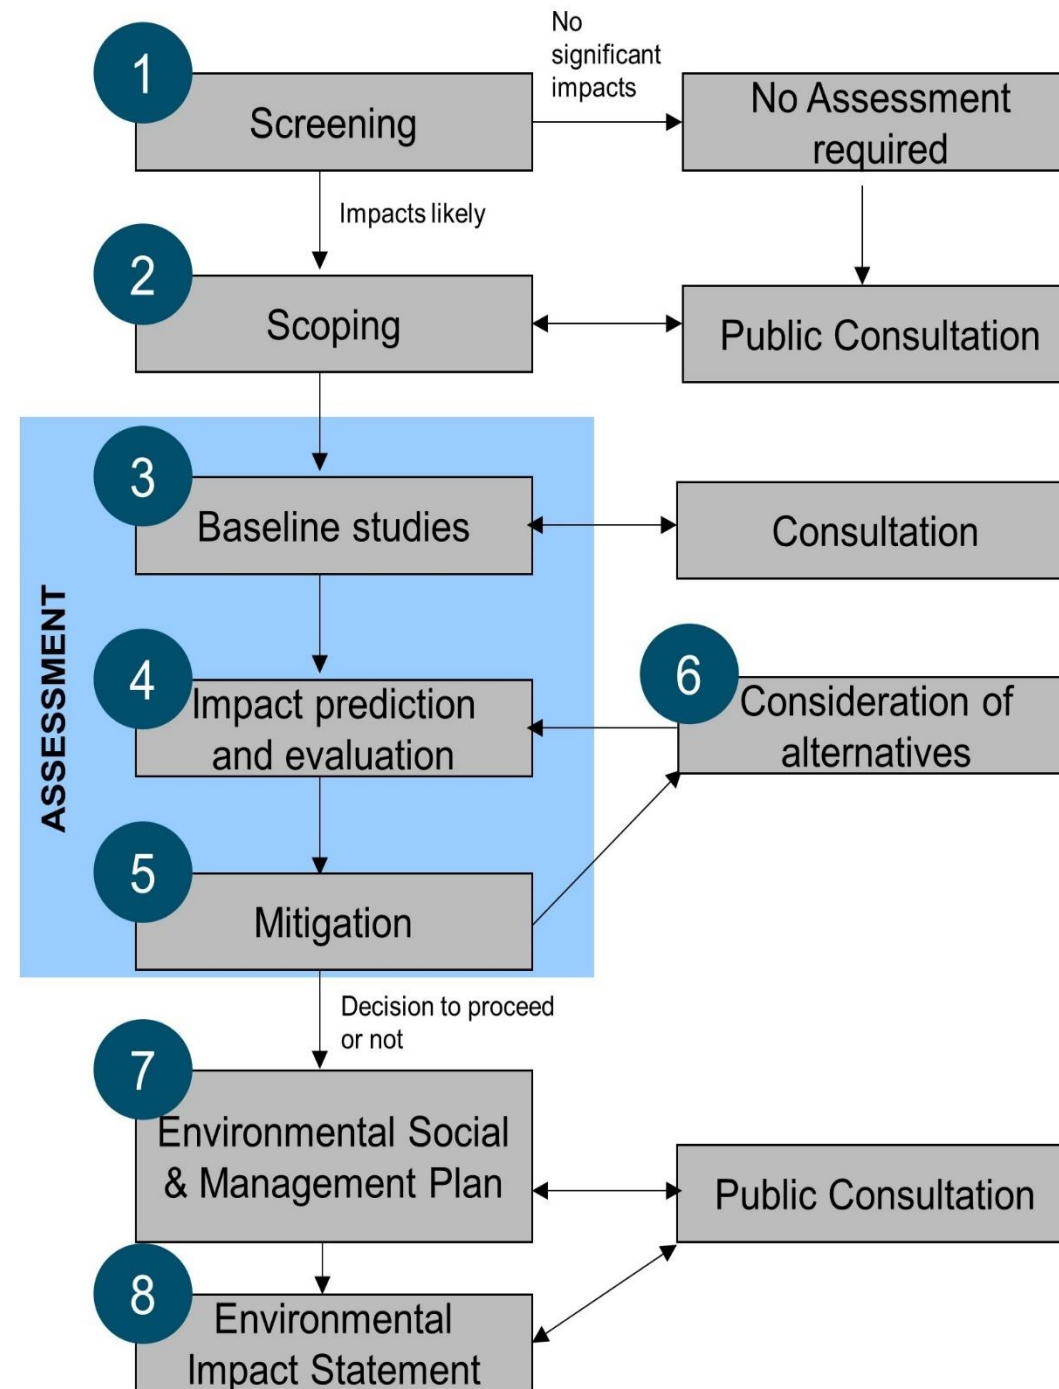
1
Screening

No significant impacts

No Assessment required

Impacts likely

2
Scoping

Public Consultation

ASSESSMENT

3
Baseline studies

Consultation

4
Impact prediction and evaluation

6
Consideration of alternatives

5
Mitigation

Decision to proceed or not

7
Environmental Social & Management Plan

Public Consultation

8
Environmental Impact Statement